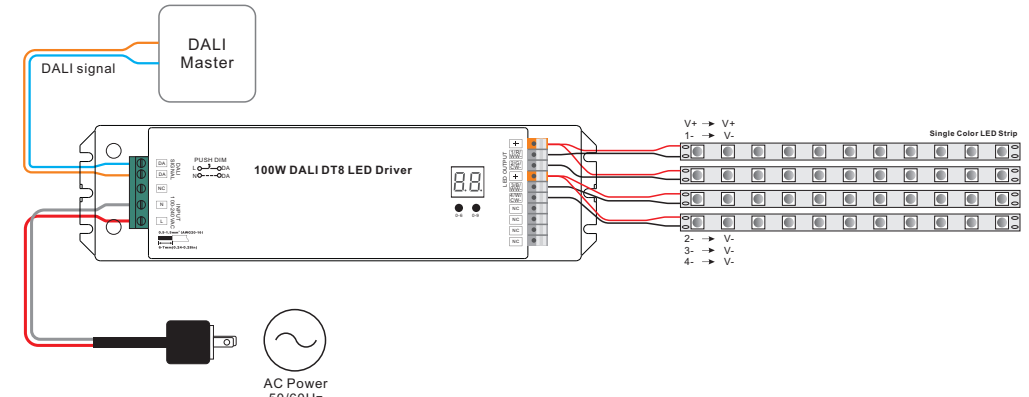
DALI Master

DALI signal

DA
DA
DALI SIGNAL
NC
N
L
INPUT 100-277VAC

PUSH DIM
L DA
N DA

100W DALI DT8 LED Driver

88

+
1/R/WW-
2/G/ACW-
+
3/B/WW-
4/W/CW-
NC
NC
NC
NC
LED OUTPUT

V+ → V+
1- → V-

Single Color LED Strip

2- → V-
3- → V-
4- → V-

AC Power
50/60Hz